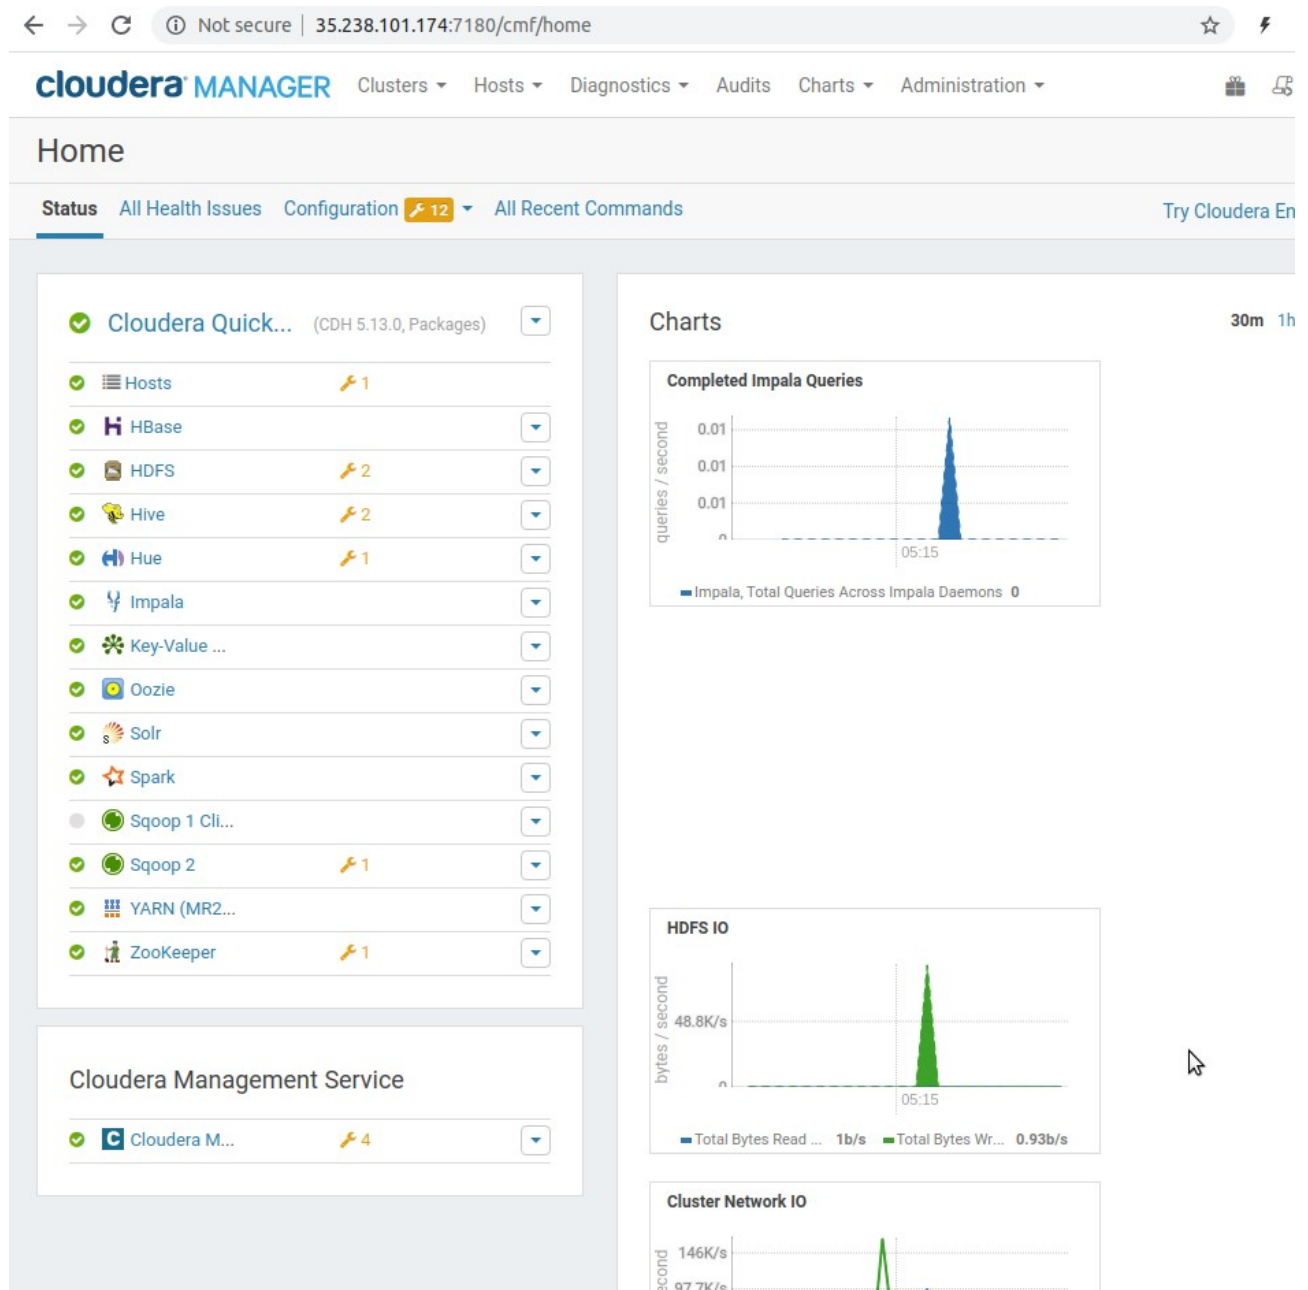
Not secure | 35.238.101.174:7180/cmf/home

cloudera MANAGER Clusters Hosts Diagnostics Audits Charts Administration

Home

Status All Health Issues Configuration 12 All Recent Commands Try Cloudera En

Cloudera Quick... (CDH 5.13.0, Packages)

Hosts 1
HBase
HDFS 2
Hive 2
Hue 1
Impala
Key-Value ...
Oozie
Solr
Spark
Sqoop 1 Cli...
Sqoop 2 1
YARN (MR2...
ZooKeeper 1

Cloudera Management Service

Cloudera M... 4

Charts 30m 1h

Completed Impala Queries

queries / second
0.01
0.01
0.01
0
05:15

Impala, Total Queries Across Impala Daemons 0

HDFS IO

bytes / second
48.8K/s
0
05:15

Total Bytes Read ... 1b/s Total Bytes Wr... 0.93b/s

Cluster Network IO

econd
146K/s
97.7K/s